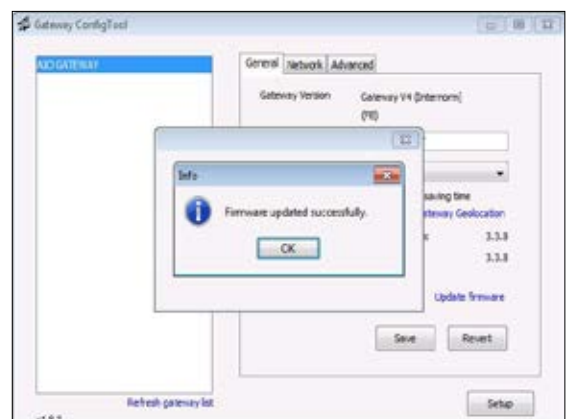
Gateway ConfigTool

AJO GATEWAY

General | Network | Advanced

Gateway Version | Gateway V4 (Internorm) (YE)

saving time

teway Geolocation

s 3.3.8

3.3.8

Update firmware

Save | Revert

Info

Firmware updated successfully.

OK

Refresh gateway list

Setup

v1.0.1